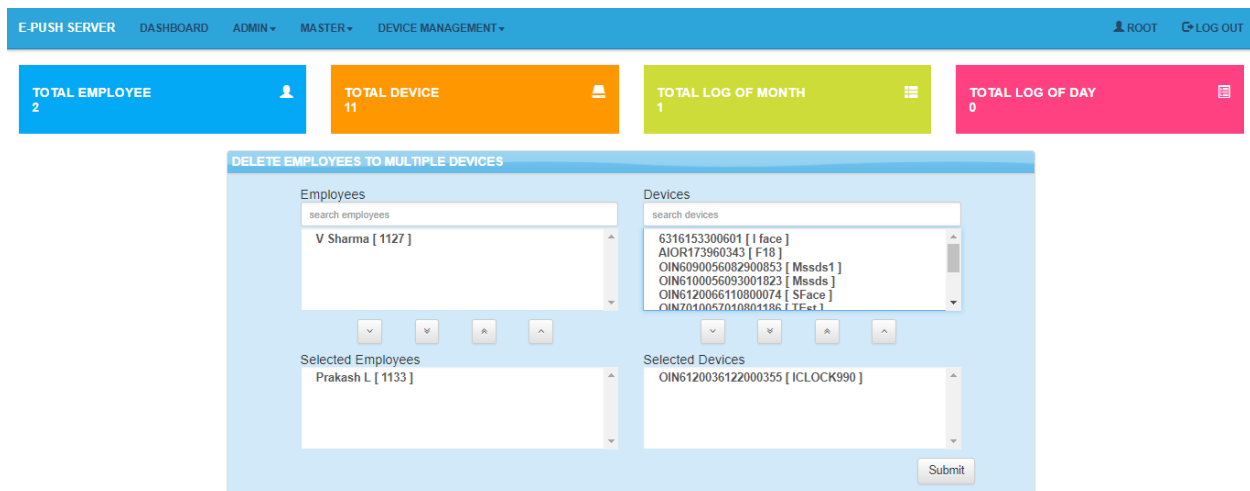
E-PUSH SERVER DASHBOARD ADMIN MASTER DEVICE MANAGEMENT ROOT LOG OUT

TOTAL EMPLOYEE
2

TOTAL DEVICE
11

TOTAL LOG OF MONTH
1

TOTAL LOG OF DAY
0

DELETE EMPLOYEES TO MULTIPLE DEVICES

Employees
search employees
V Sharma [ 1127 ]

Devices
search devices
6316153300601 [ I face ]
AIOR173960343 [ F18 ]
OIN6090056082900853 [ Mssds1 ]
OIN6100056093001823 [ Mssds ]
OIN6120066110800074 [ SFace ]
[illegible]

Selected Employees
Prakash L [ 1133 ]

Selected Devices
OIN6120036122000355 [ ICLOCK990 ]

Submit